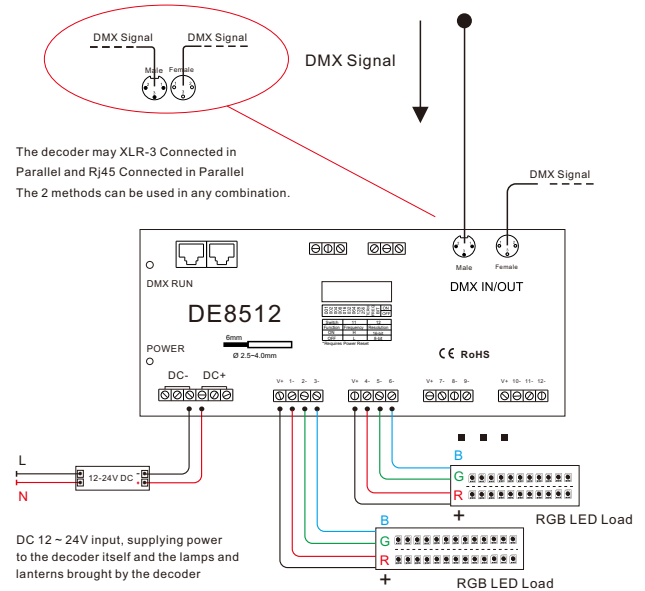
DMX Signal
DMX Signal
Male
Female

DMX Signal

The decoder may XLR-3 Connected in Parallel and Rj45 Connected in Parallel
The 2 methods can be used in any combination.

DMX Signal

DMX RUN

DE8512

6mm
Ø 2.5~4.0mm

POWER

Male
Female
DMX IN/OUT

CE RoHS

DC-
DC+

V+ 1- 2- 3-
V+ 4- 5- 6-
V+ 7- 8- 9-
V+ 10- 11- 12-

L
N
12-24V DC

B
G
R
+
RGB LED Load

B
G
R
+
RGB LED Load

DC 12 ~ 24V input, supplying power to the decoder itself and the lamps and lanterns brought by the decoder